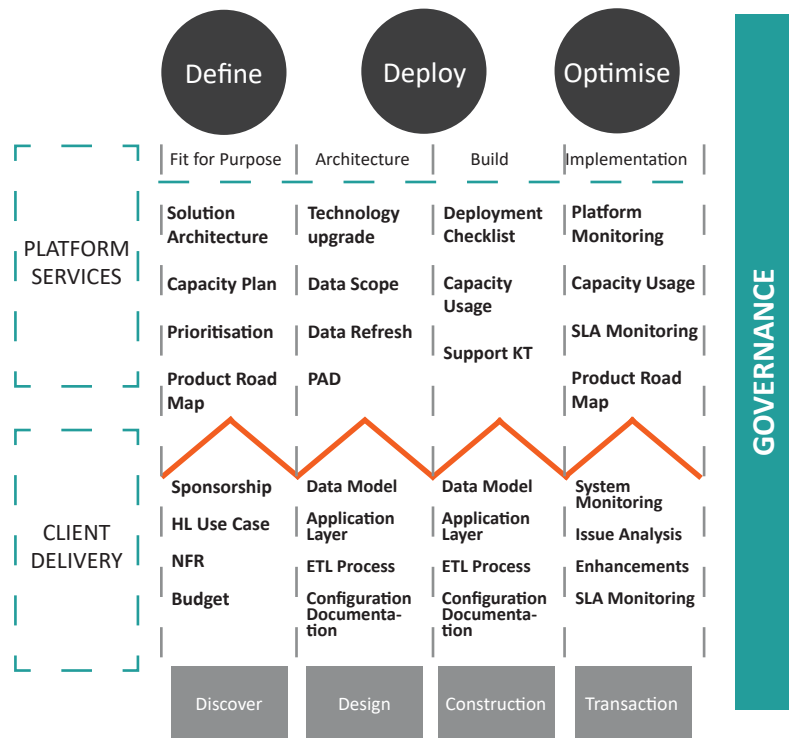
Define Deploy Optimise

GOVERNANCE

PLATFORM SERVICES

| Fit for Purpose | Architecture | Build | Implementation |
|---|---|---|---|
| Solution Architecture | Technology upgrade | Deployment Checklist | Platform Monitoring |
| Capacity Plan | Data Scope | Capacity Usage | Capacity Usage |
| Prioritisation | Data Refresh | Support KT | SLA Monitoring |
| Product Road Map | PAD | | Product Road Map |

CLIENT DELIVERY

| | | | |
|---|---|---|---|
| Sponsorship | Data Model | Data Model | System Monitoring |
| HL Use Case | Application Layer | Application Layer | Issue Analysis |
| NFR | ETL Process | ETL Process | Enhancements |
| Budget | Configuration Documentation | Configuration Documentation | SLA Monitoring |

Discover Design Construction Transaction